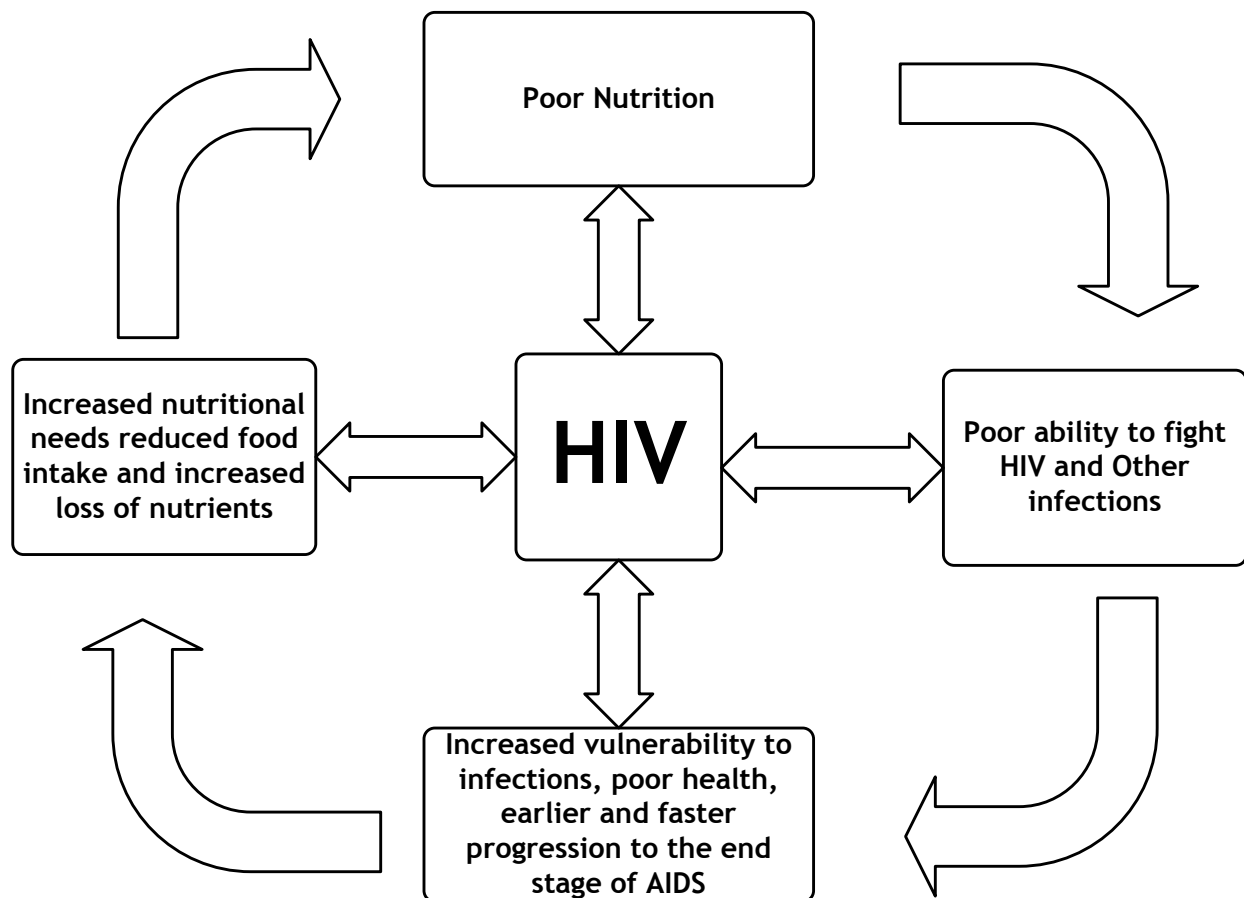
Poor Nutrition

Increased nutritional needs reduced food intake and increased loss of nutrients

HIV

Poor ability to fight HIV and Other infections

Increased vulnerability to infections, poor health, earlier and faster progression to the end stage of AIDS